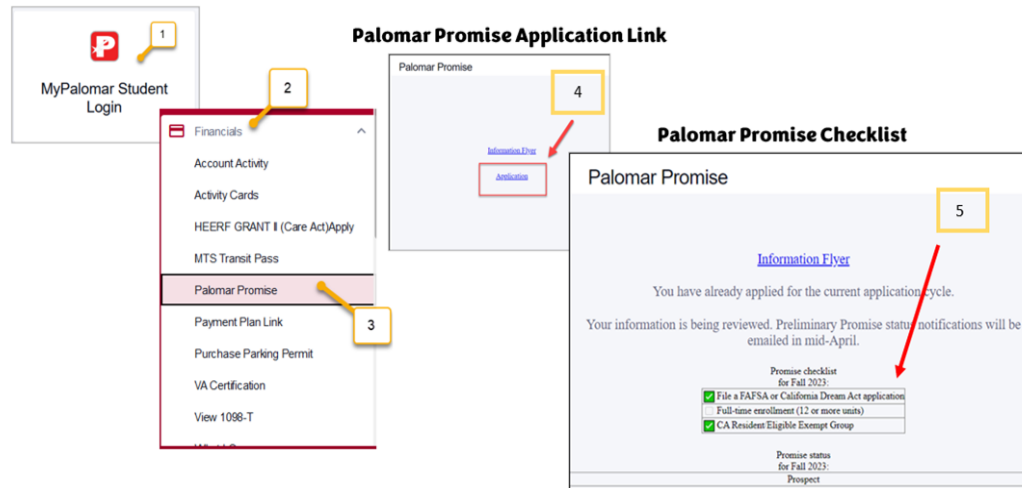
1

MyPalomar Student Login

2

Financials

Account Activity

Activity Cards

HEERF GRANT II (Care Act)Apply

MTS Transit Pass

Palomar Promise

3

Payment Plan Link

Purchase Parking Permit

VA Certification

View 1098-T

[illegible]

Palomar Promise Application Link

Palomar Promise

4

Information Flyer

Application

Palomar Promise Checklist

Palomar Promise

5

Information Flyer

You have already applied for the current application cycle.

Your information is being reviewed. Preliminary Promise status notifications will be emailed in mid-April.

Promise checklist for Fall 2023:

| |
|---|
| File a FAFSA or California Dream Act application |
| Full-time enrollment (12 or more units) |
| CA Resident/Eligible Exempt Group |

Promise status for Fall 2023:

Prospect